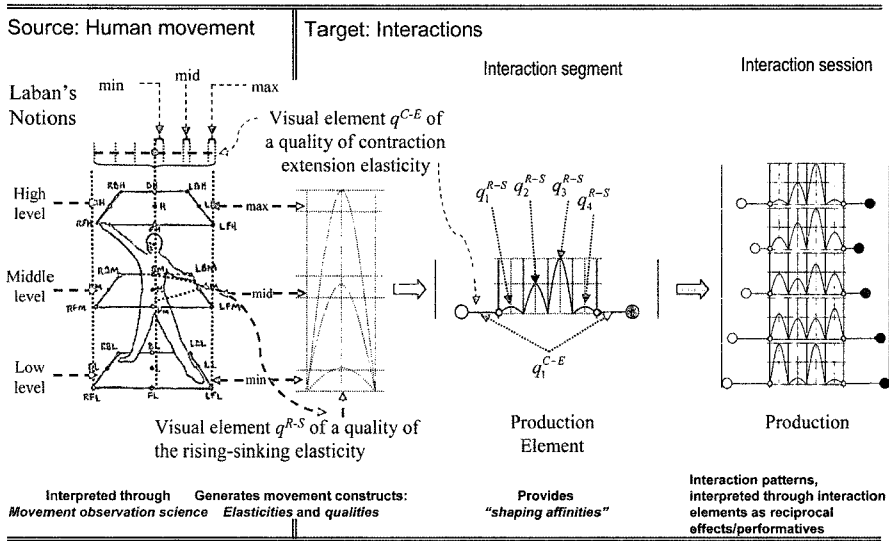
Source: Human movement

Target: Interactions

Laban's Notions

min

mid

max

Visual element $q^{C-E}$ of a quality of contraction extension elasticity

High level

Middle level

Low level

RBH

BH

LBH

RH

H

LH

RFH

RBM

BM

LBM

RM

LM

RFM

LFM

RBL

BL

LBL

RL

LL

RFL

FL

LFL

max

mid

min

Visual element $q^{R-S}$ of a quality of the rising-sinking elasticity

Interaction segment

$q_1^{R-S}$ $q_2^{R-S}$ $q_3^{R-S}$ $q_4^{R-S}$

$q_1^{C-E}$

Production Element

Interaction session

Production

Interpreted through *Movement observation science*

Generates movement constructs: *Elasticities* and *qualities*

Provides *"shaping affinities"*

Interaction patterns, interpreted through interaction elements as reciprocal effects/performatives